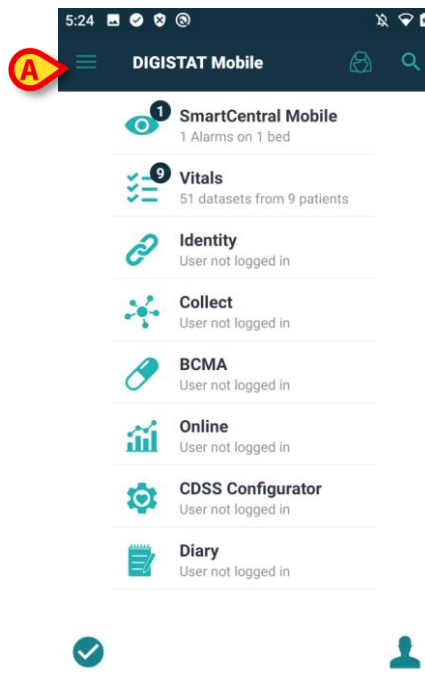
5:24

A

DIGISTAT Mobile

1
SmartCentral Mobile
1 Alarms on 1 bed

9
Vitals
51 datasets from 9 patients

Identity
User not logged in

Collect
User not logged in

BCMA
User not logged in

Online
User not logged in

CDSS Configurator
User not logged in

Diary
User not logged in